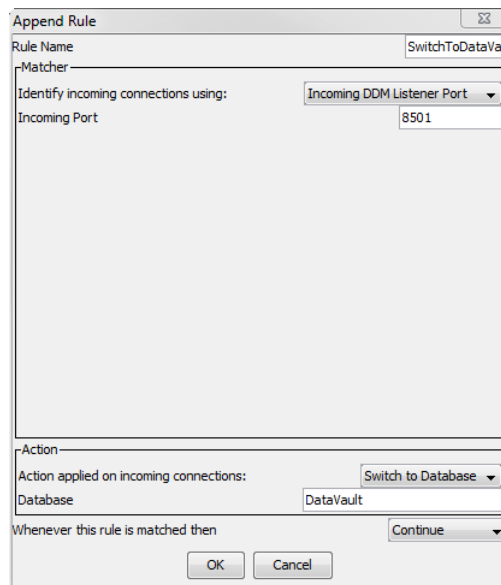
Append Rule

Rule Name SwitchToDataVa

Matcher

Identify incoming connections using: Incoming DDM Listener Port

Incoming Port 8501

Action

Action applied on incoming connections: Switch to Database

Database DataVault

Whenever this rule is matched then Continue

OK Cancel